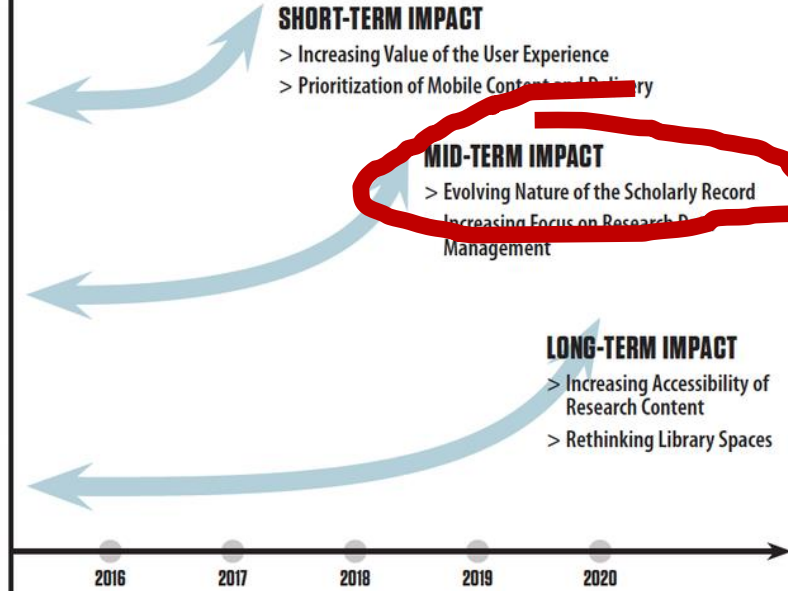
SHORT-TERM IMPACT
> Increasing Value of the User Experience
> Prioritization of Mobile Cont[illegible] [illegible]ry

MID-TERM IMPACT
> Evolving Nature of the Scholarly Record
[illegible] Increasing Focus on Research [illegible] Management

LONG-TERM IMPACT
> Increasing Accessibility of Research Content
> Rethinking Library Spaces

2016
2017
2018
2019
2020